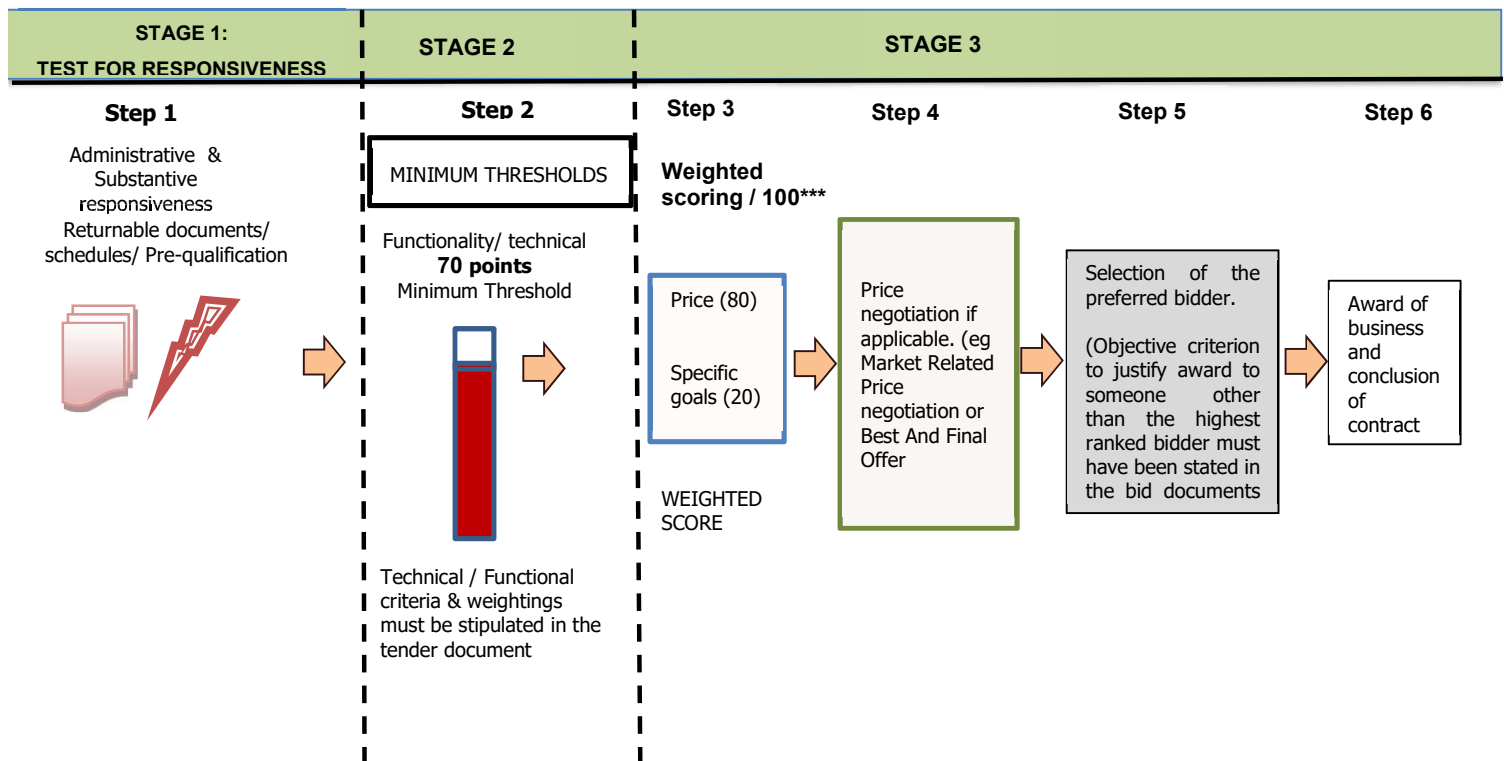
STAGE 1:
TEST FOR RESPONSIVENESS

STAGE 2

STAGE 3

Step 1

Administrative & Substantive responsiveness Returnable documents/ schedules/ Pre-qualification

Step 2

MINIMUM THRESHOLDS

Functionality/ technical
**70 points**
Minimum Threshold

Technical / Functional criteria & weightings must be stipulated in the tender document

Step 3

Weighted scoring / 100***

Price (80)

Specific goals (20)

WEIGHTED SCORE

Step 4

Price negotiation if applicable. (eg Market Related Price negotiation or Best And Final Offer

Step 5

Selection of the preferred bidder.

(Objective criterion to justify award to someone other than the highest ranked bidder must have been stated in the bid documents

Step 6

Award of business and conclusion of contract